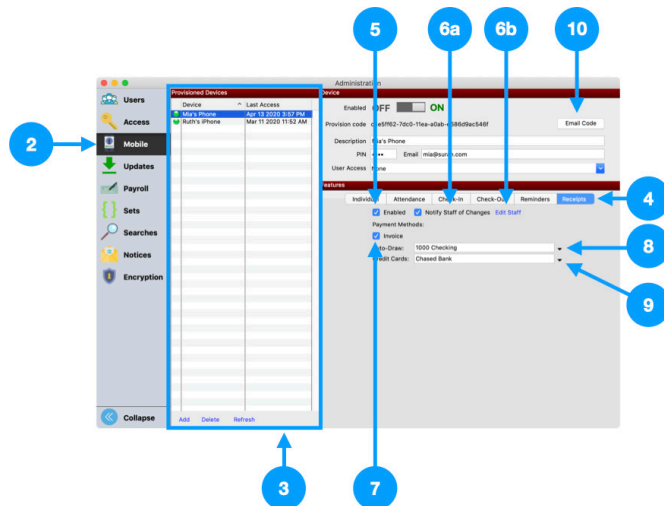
Administration

Users
Access
Mobile
Updates
Payroll
Sets
Searches
Notices
Encryption
Collapse

Provisioned Devices

| Device | Last Access |
|---|---|
| Mia's Phone | Apr 13 2020 3:57 PM |
| Ruth's iPhone | Mar 11 2020 11:52 AM |

Add Delete Refresh

Device
Enabled OFF ON
Provision code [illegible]e5ff62-7dc0-11ea-a0ab-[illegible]86d9ac546f
Email Code
Description Mia's Phone
PIN •••• Email mia@sun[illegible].com
User Access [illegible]one

Features
Individ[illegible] Attendance Check-In Check-Ou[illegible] Reminders Receipts
Enabled Notify Staff of Changes Edit Staff
Payment Methods:
Invoice
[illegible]to-Draw: 1000 Checking
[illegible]redit Cards: Chased Bank

2
3
4
5
6a
6b
7
8
9
10